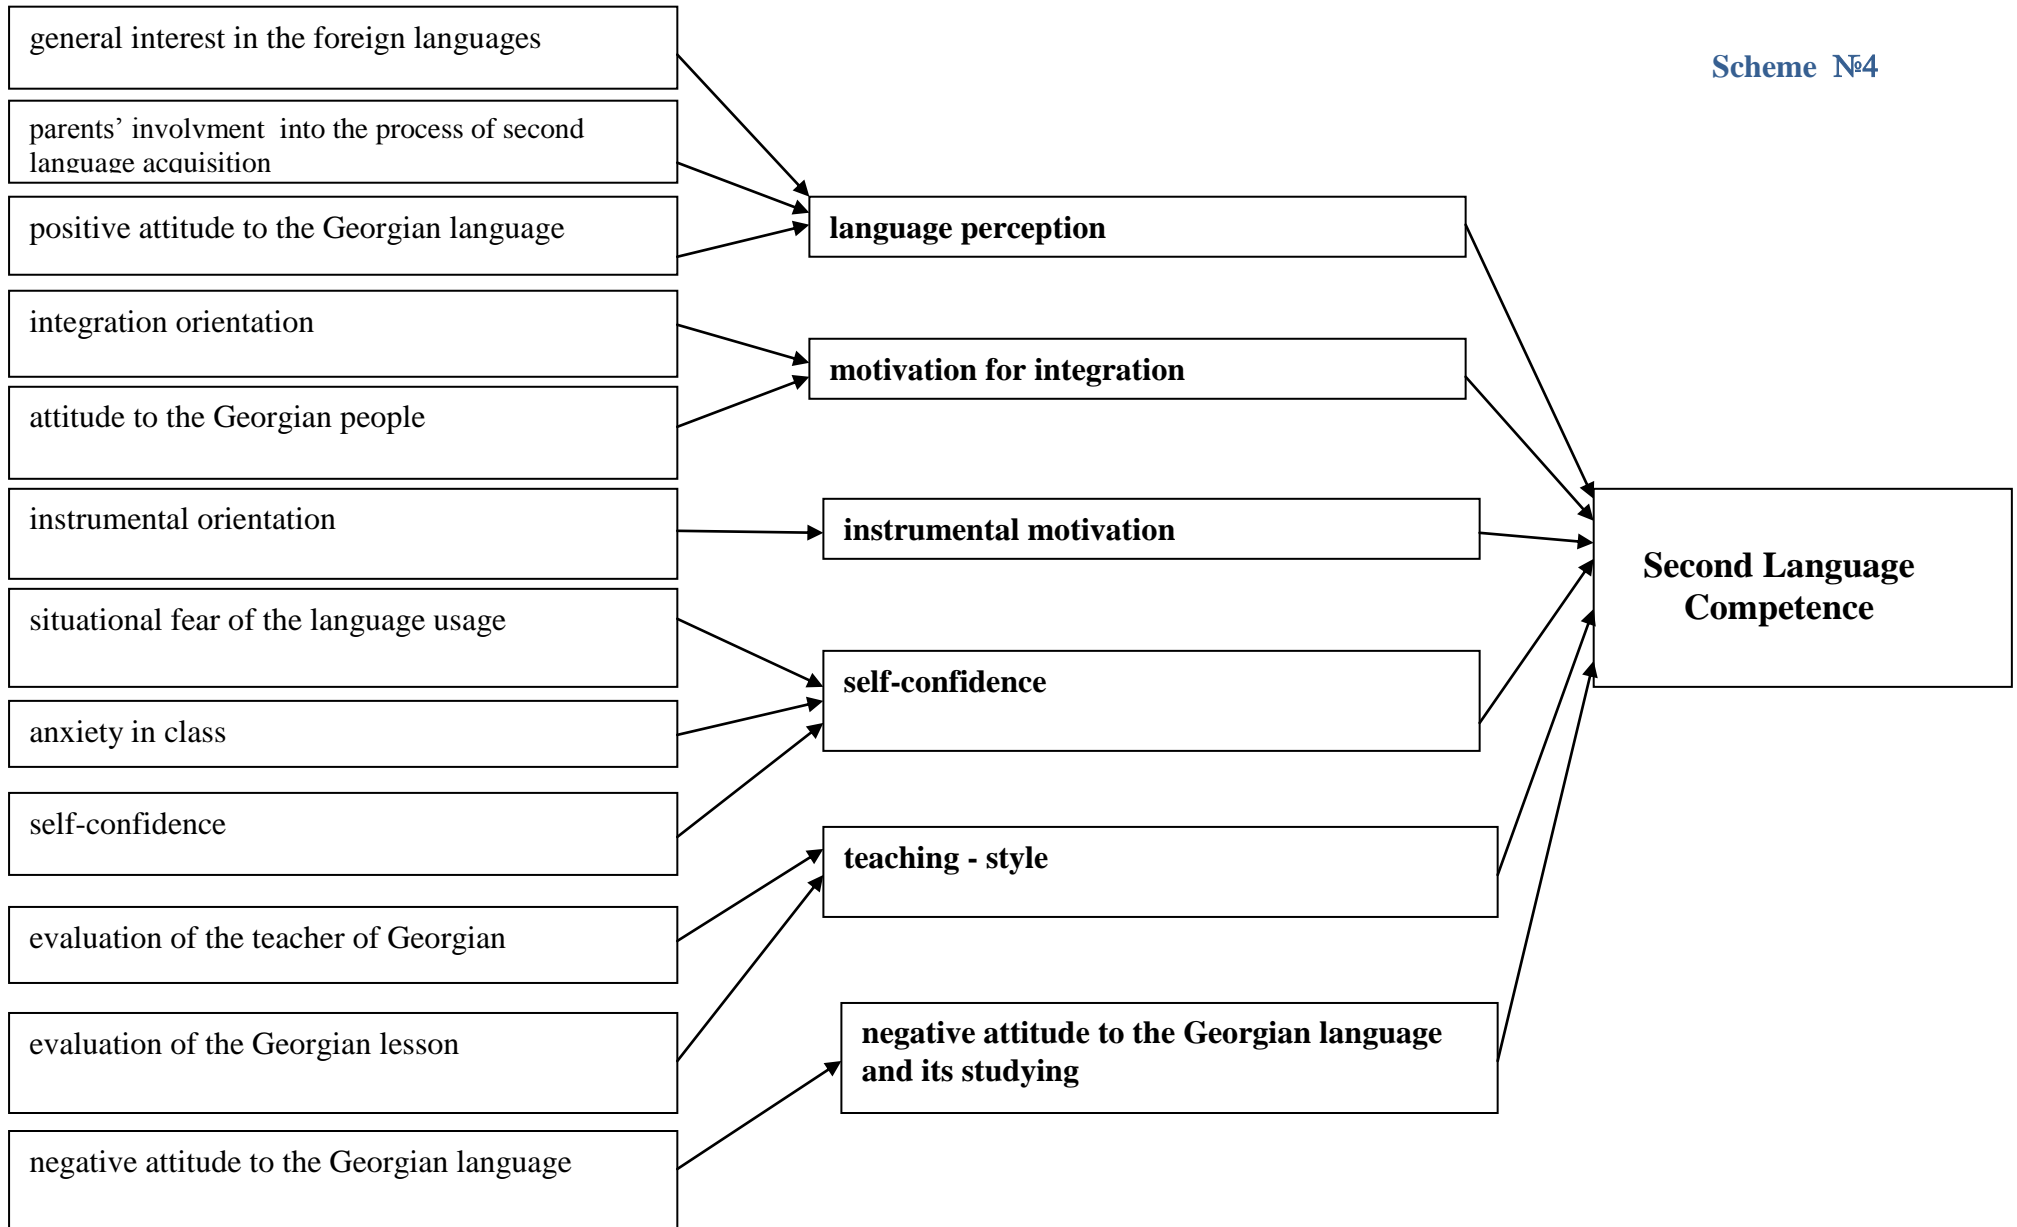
Scheme №4

general interest in the foreign languages

parents' involvment into the process of second language acquisition

positive attitude to the Georgian language

integration orientation

attitude to the Georgian people

instrumental orientation

situational fear of the language usage

anxiety in class

self-confidence

evaluation of the teacher of Georgian

evaluation of the Georgian lesson

negative attitude to the Georgian language

language perception

motivation for integration

instrumental motivation

self-confidence

teaching - style

negative attitude to the Georgian language and its studying

Second Language Competence